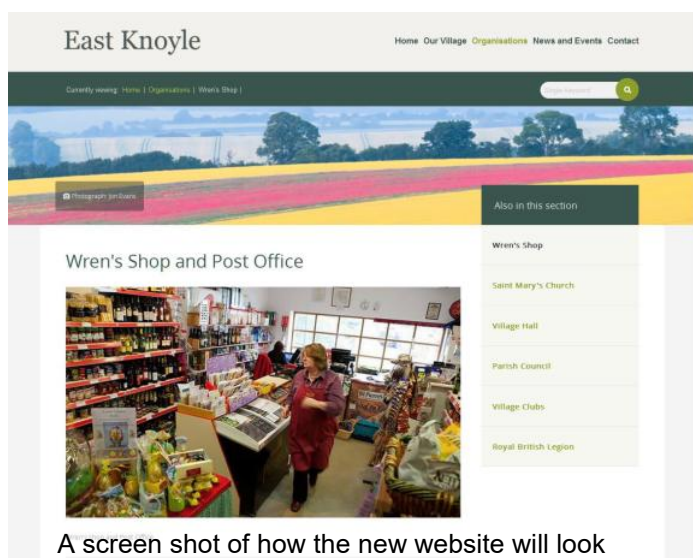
East Knoyle

Home Our Village Organisations News and Events Contact

Currently viewing: Home | Organisations | Wren's Shop |

Single keyword

Photograph: Jon Evans

Also in this section

Wren's Shop

Saint Mary's Church

Village Hall

Parish Council

Village Clubs

Royal British Legion

Wren's Shop and Post Office

A screen shot of how the new website will look